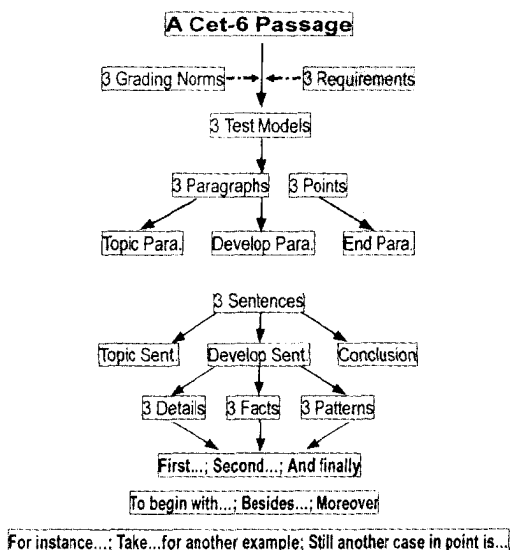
A Cet-6 Passage

3 Grading Norms

3 Requirements

3 Test Models

3 Paragraphs

3 Points

Topic Para.

Develop Para.

End Para.

3 Sentences

Topic Sent.

Develop Sent.

Conclusion

3 Details

3 Facts

3 Patterns

First...; Second...; And finally

To begin with...; Besides...; Moreover

For instance...; Take...for another example; Still another case in point is...